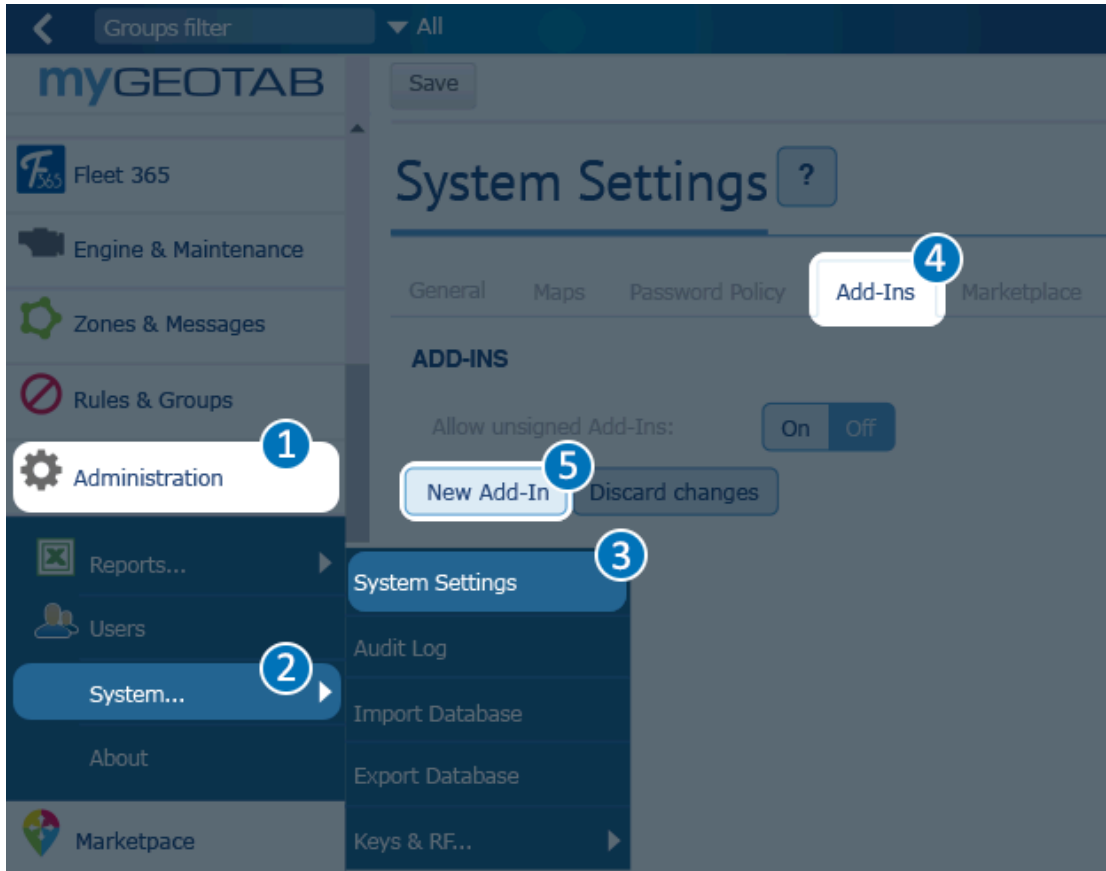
Groups filter
All
myGEOTAB
Save
Fleet 365
Engine & Maintenance
Zones & Messages
Rules & Groups
Administration
1
Reports...
Users
System...
2
About
Marketpace
System Settings
?
General
Maps
Password Policy
Add-Ins
4
Marketplace
ADD-INS
Allow unsigned Add-Ins:
On
Off
New Add-In
5
Discard changes
System Settings
3
Audit Log
Import Database
Export Database
Keys & RF...